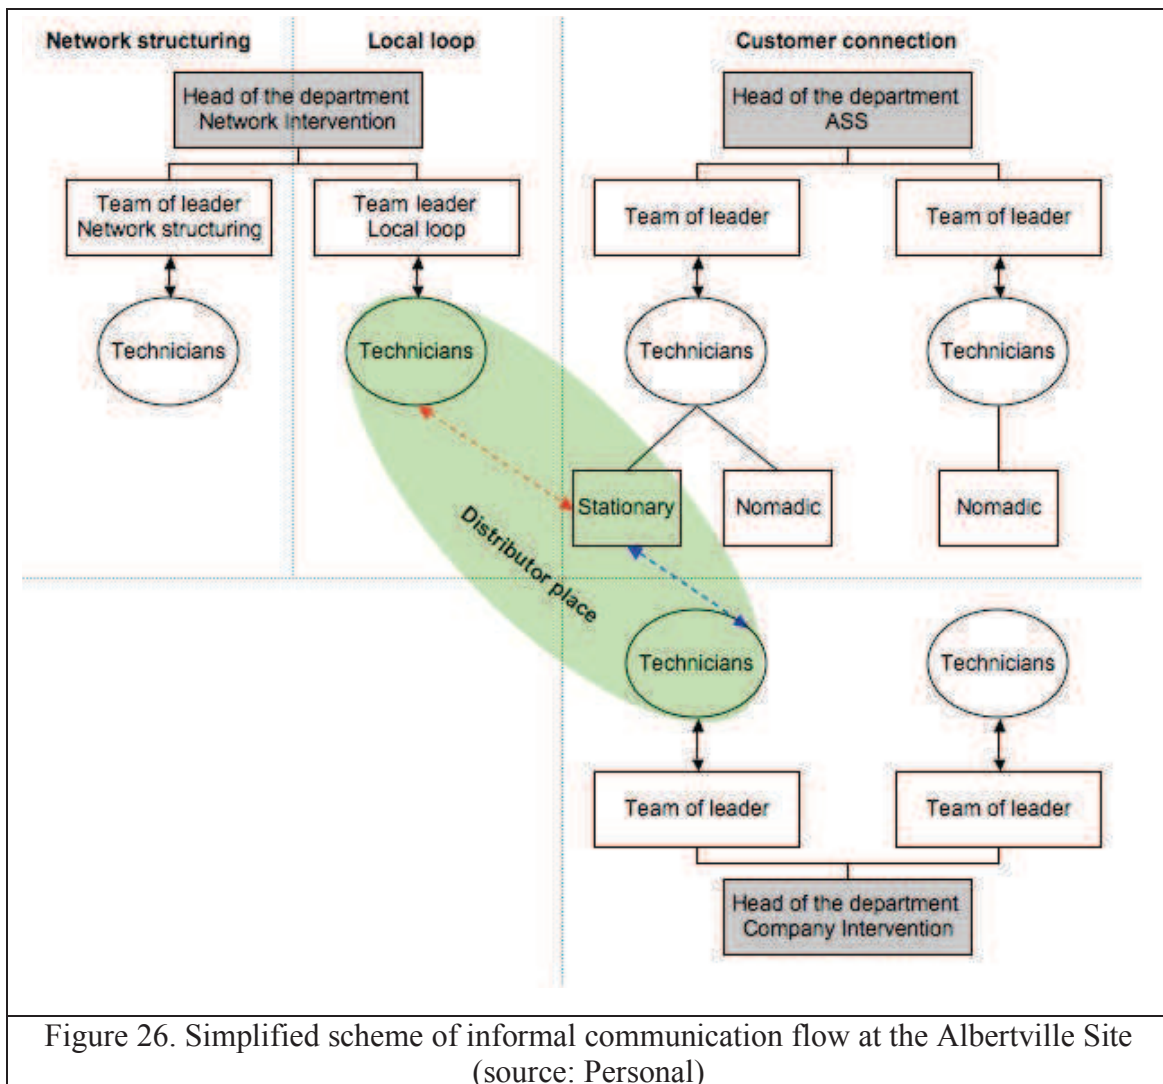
Network structuring

Local loop

Customer connection

Head of the department Network Intervention

Head of the department ASS

Team of leader Network structuring

Team leader Local loop

Team of leader

Team of leader

Technicians

Technicians

Technicians

Technicians

Stationary

Nomadic

Nomadic

Distributor place

Technicians

Technicians

Team of leader

Team of leader

Head of the department Company Intervention

Figure 26. Simplified scheme of informal communication flow at the Albertville Site (source: Personal)